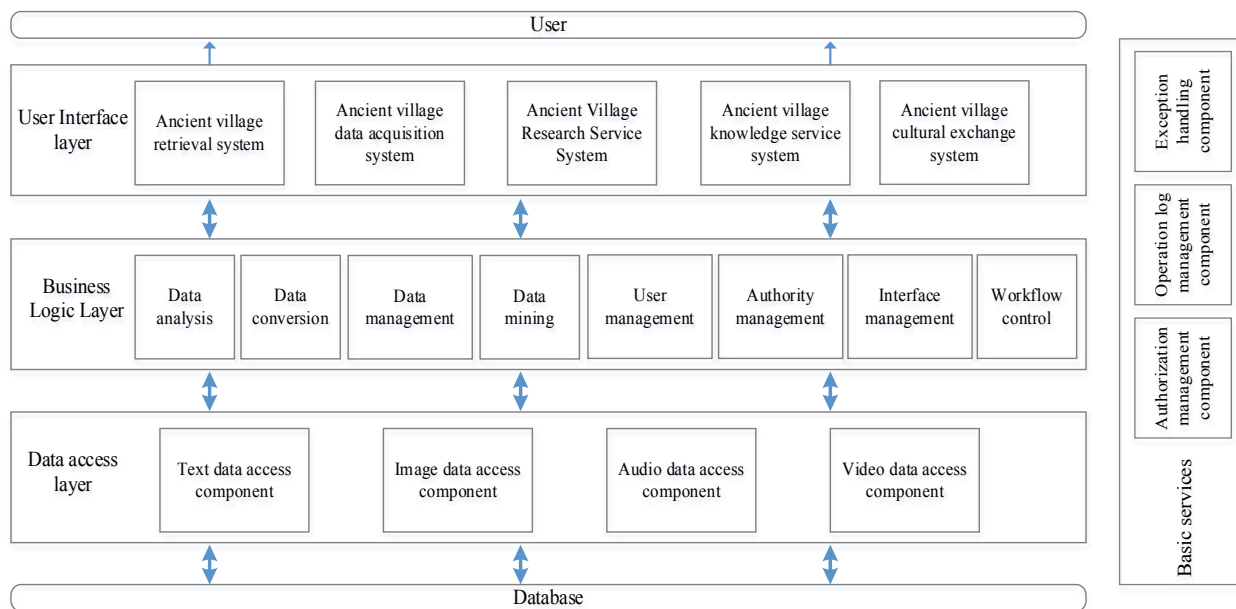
User

User Interface layer

Ancient village retrieval system

Ancient village data acquisition system

Ancient Village Research Service System

Ancient village knowledge service system

Ancient village cultural exchange system

Business Logic Layer

Data analysis

Data conversion

Data management

Data mining

User management

Authority management

Interface management

Workflow control

Data access layer

Text data access component

Image data access component

Audio data access component

Video data access component

Database

Exception handling component

Operation log management component

Authorization management component

Basic services